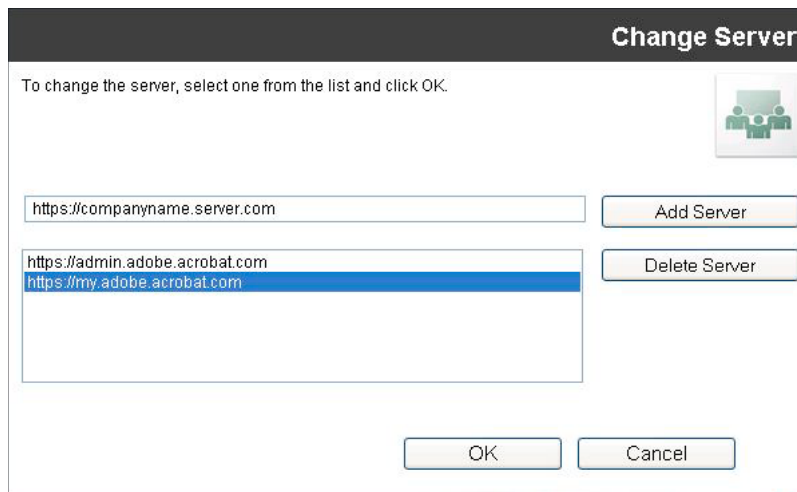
Change Server

To change the server, select one from the list and click OK.

https://companyname.server.com

Add Server

https://admin.adobe.acrobat.com
https://my.adobe.acrobat.com

Delete Server

OK

Cancel